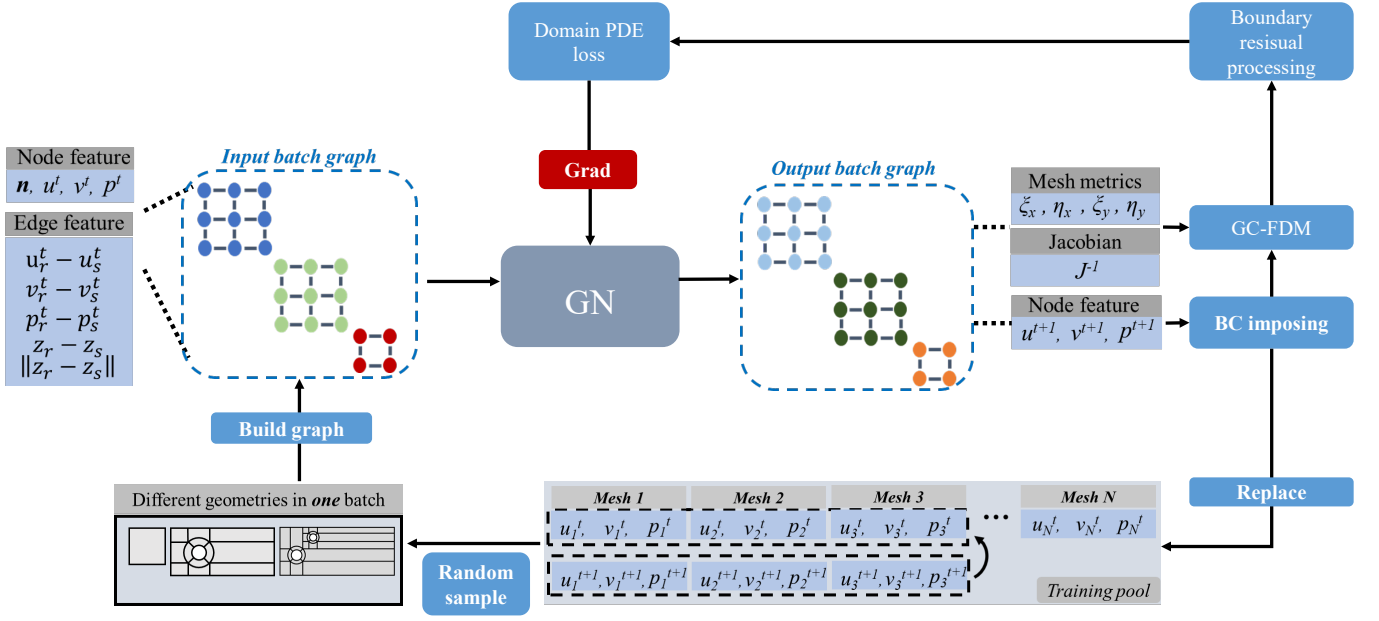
Domain PDE loss

Boundary resisual processing

Node feature
$\boldsymbol{n}$, $u^t$, $v^t$, $p^t$

Edge feature
$u_r^t - u_s^t$
$v_r^t - v_s^t$
$p_r^t - p_s^t$
$z_r - z_s$
$\|z_r - z_s\|$

Input batch graph

Grad

GN

Output batch graph

Mesh metrics
$\xi_x$ , $\eta_x$ , $\xi_y$ , $\eta_y$

Jacobian
$J^{-1}$

Node feature
$u^{t+1}$, $v^{t+1}$, $p^{t+1}$

GC-FDM

BC imposing

Build graph

Different geometries in *one* batch

Mesh 1
$u_1^t$, $v_1^t$, $p_1^t$
$u_1^{t+1}$, $v_1^{t+1}$, $p_1^{t+1}$

Mesh 2
$u_2^t$, $v_2^t$, $p_2^t$
$u_2^{t+1}$, $v_2^{t+1}$, $p_2^{t+1}$

Mesh 3
$u_3^t$, $v_3^t$, $p_3^t$
$u_3^{t+1}$, $v_3^{t+1}$, $p_3^{t+1}$

...

Mesh N
$u_N^t$, $v_N^t$, $p_N^t$

Replace

Random sample

Training pool